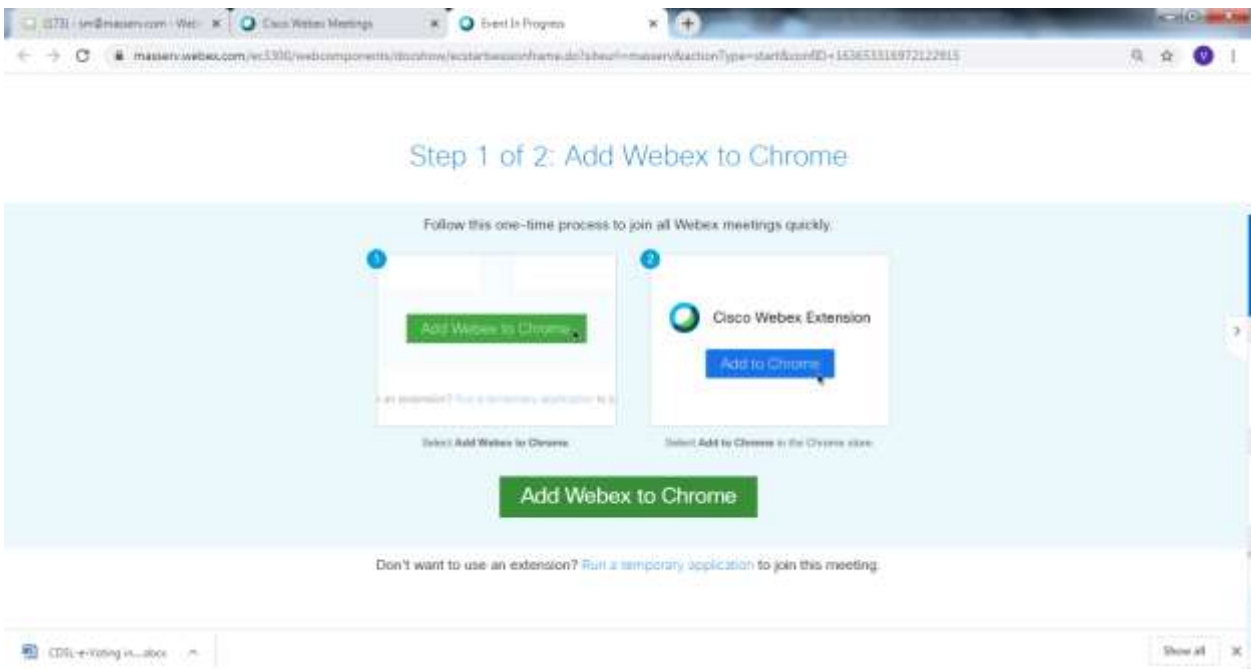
(173) - sm@masserv.com - Web ×
Cisco Webex Meetings ×
Event In Progress ×

masserv.webex.com/ec3300/webcomponents/docshow/ecstartsessionframe.do?siteurl=masserv&actionType=start&confID=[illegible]

Step 1 of 2: Add Webex to Chrome

Follow this one-time process to join all Webex meetings quickly.

1

Add Webex to Chrome

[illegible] an extension? Run a temporary application to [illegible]

Select Add Webex to Chrome

2

Cisco Webex Extension

Add to Chrome

Select Add to Chrome in the Chrome store

Add Webex to Chrome

Don't want to use an extension? Run a temporary application to join this meeting.

CDSL-e-Voting in....docx

Show all